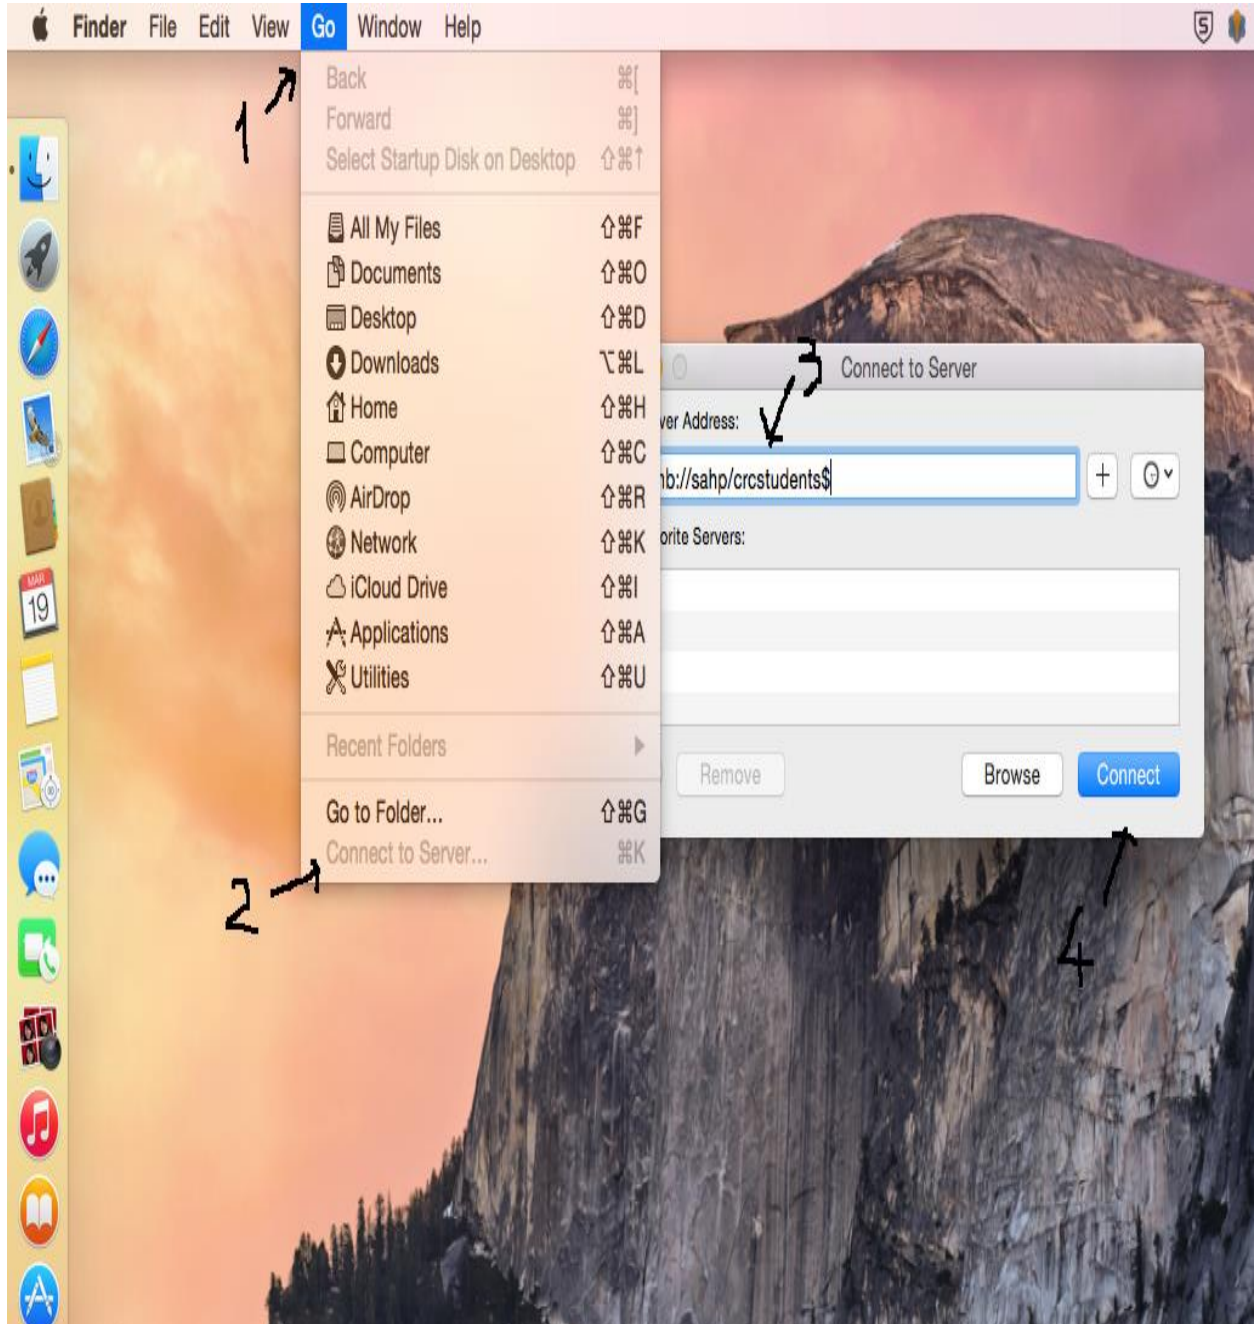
Finder File Edit View Go Window Help

1

Back ⌘[
Forward ⌘]
Select Startup Disk on Desktop ⇧⌘↑

All My Files ⇧⌘F
Documents ⇧⌘O
Desktop ⇧⌘D
Downloads ⌥⌘L
Home ⇧⌘H
Computer ⇧⌘C
AirDrop ⇧⌘R
Network ⇧⌘K
iCloud Drive ⇧⌘I
Applications ⇧⌘A
Utilities ⇧⌘U

Recent Folders

Go to Folder... ⇧⌘G
Connect to Server... ⌘K

2

MAR
19

3

Connect to Server

ver Address:

nb://sahp/crcstudents$

+

orite Servers:

Remove

Browse

Connect

4